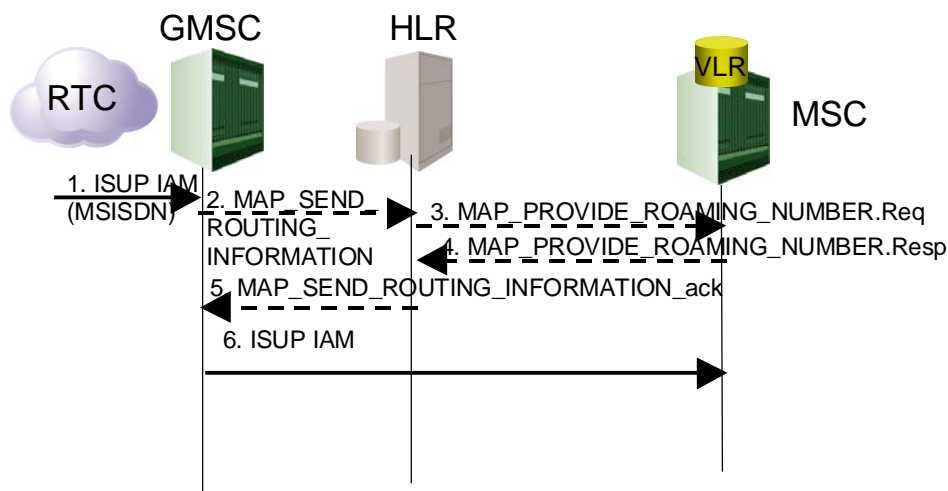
GMSC

HLR

VLR

RTC

MSC

1. ISUP IAM (MSISDN)

2. MAP_SEND_ ROUTING_ INFORMATION

3. MAP_PROVIDE_ROAMING_NUMBER.Req

4. MAP_PROVIDE_ROAMING_NUMBER.Resp

5. MAP_SEND_ROUTING_INFORMATION_ack

6. ISUP IAM